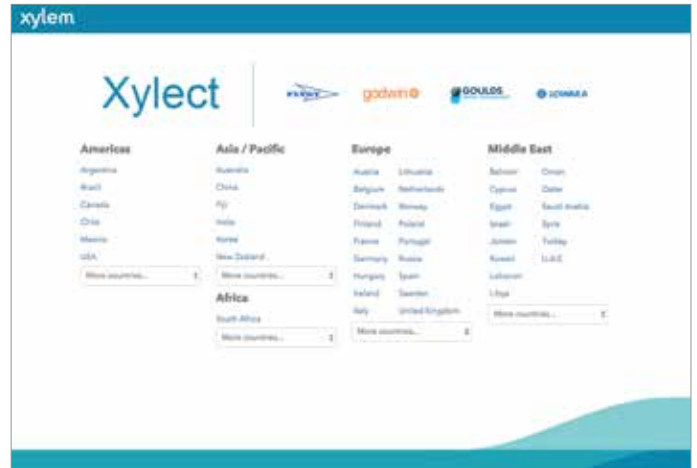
xylem

Xylect

FLYGT godwin GOULDS LOWARA

Americas
Argentina
Brazil
Canada
Chile
Mexico
USA
More countries...

Asia / Pacific
Australia
China
Fiji
India
Korea
New Zealand
More countries...

Africa
South Africa
More countries...

Europe
Austria
Belgium
Denmark
Finland
France
Germany
Hungary
Ireland
Italy
Lithuania
Netherlands
Norway
Poland
Portugal
Russia
Spain
Sweden
United Kingdom
More countries...

Middle East
Bahrain
Cyprus
Egypt
Israel
Jordan
Kuwait
Lebanon
Libya
Oman
Qatar
Saudi Arabia
Syria
Turkey
U.A.E.
More countries...